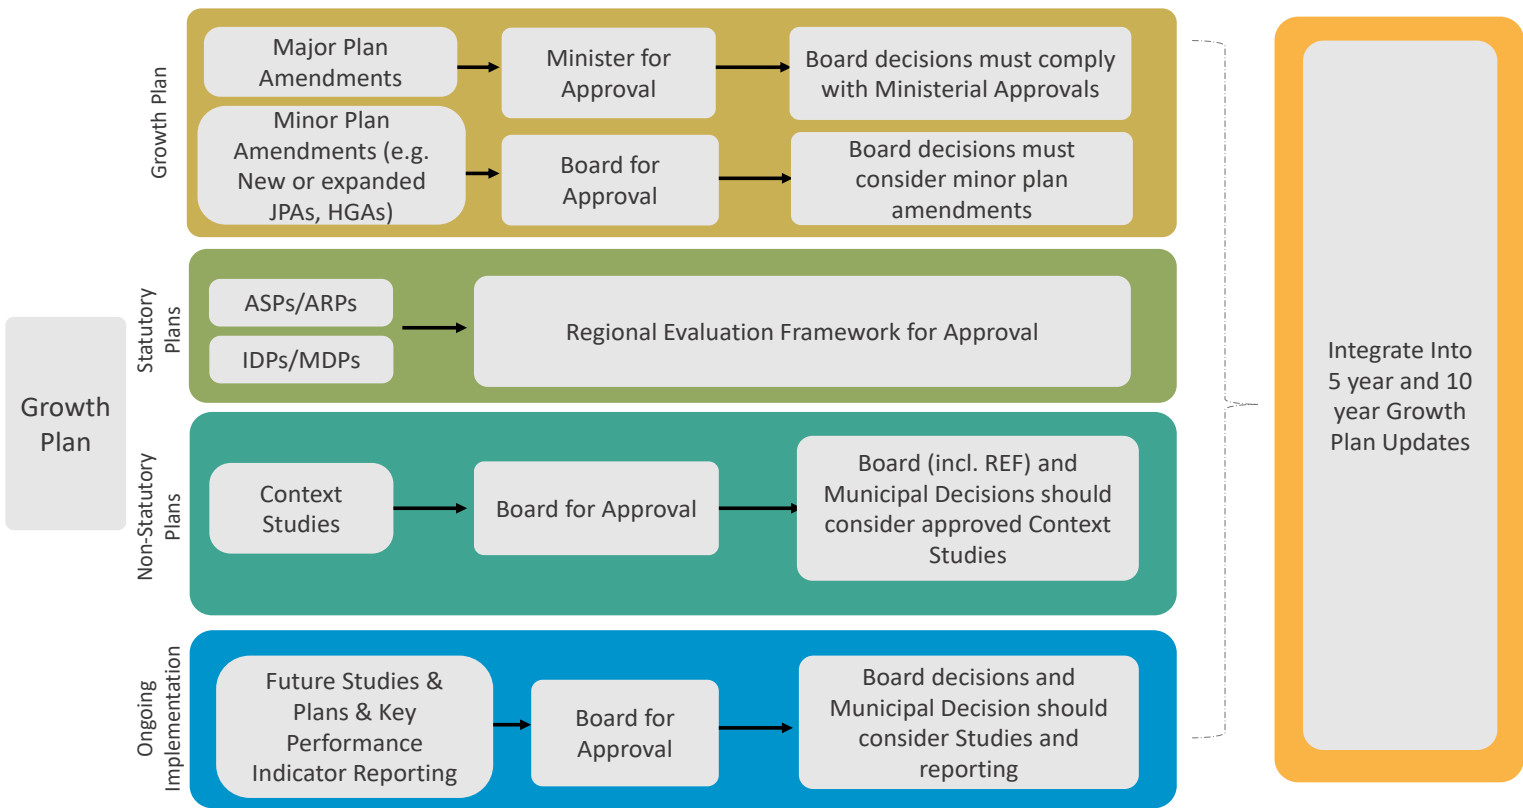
Growth Plan

Growth Plan

Major Plan Amendments

Minister for Approval

Board decisions must comply with Ministerial Approvals

Minor Plan Amendments (e.g. New or expanded JPAs, HGAs)

Board for Approval

Board decisions must consider minor plan amendments

Statutory Plans

ASPs/ARPs

IDPs/MDPs

Regional Evaluation Framework for Approval

Non-Statutory Plans

Context Studies

Board for Approval

Board (incl. REF) and Municipal Decisions should consider approved Context Studies

Ongoing Implementation

Future Studies & Plans & Key Performance Indicator Reporting

Board for Approval

Board decisions and Municipal Decision should consider Studies and reporting

Integrate Into 5 year and 10 year Growth Plan Updates